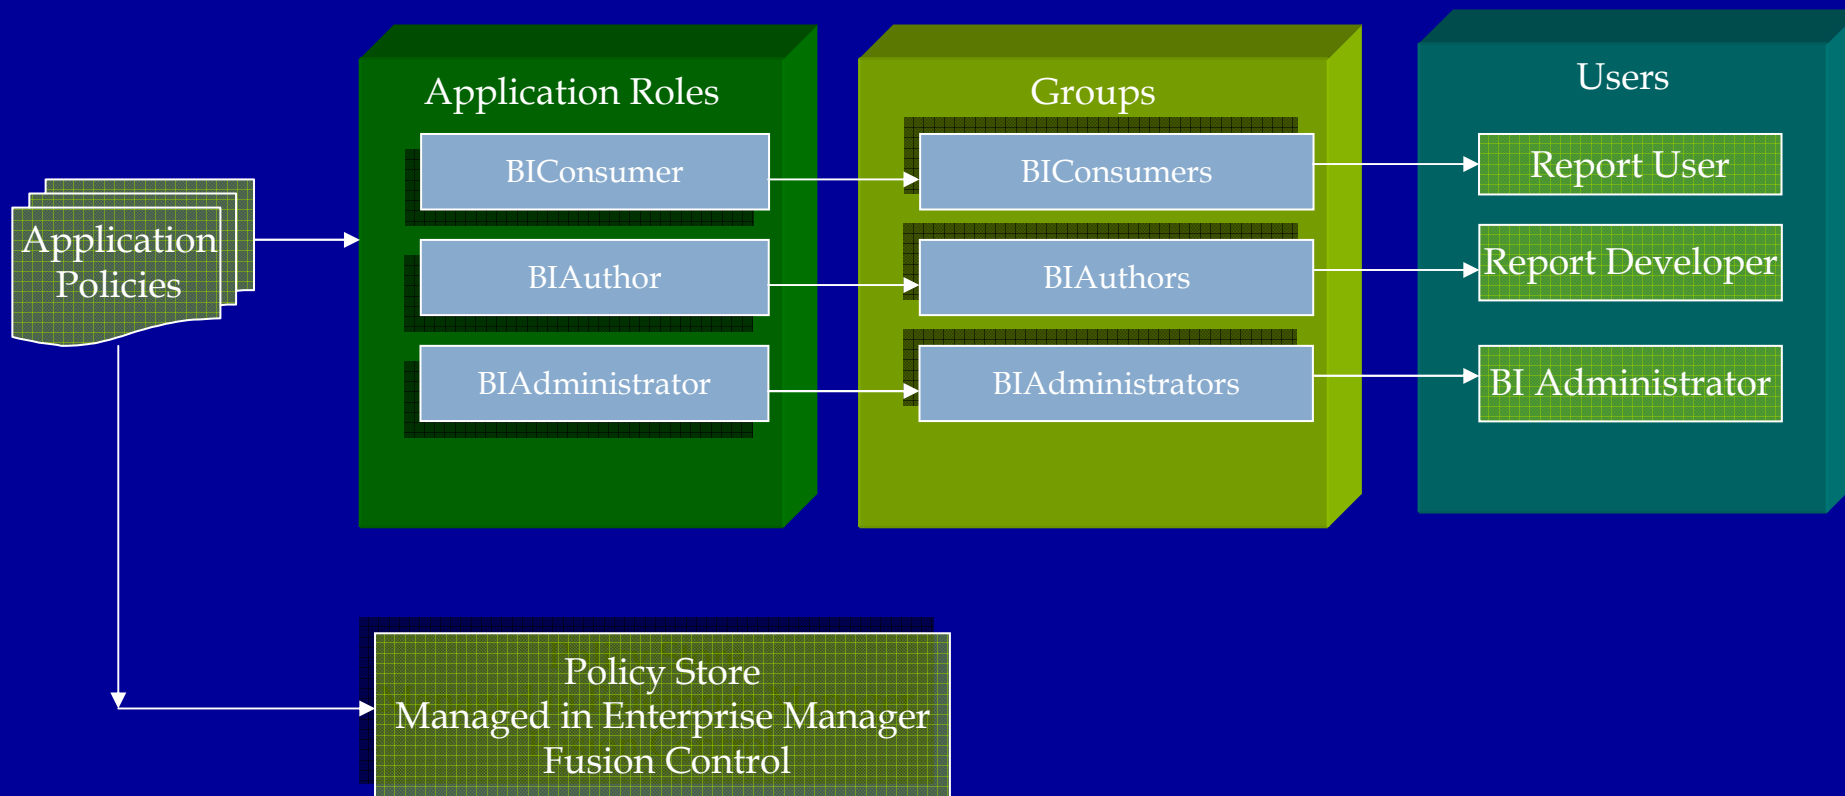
Application Policies

Application Roles

BIConsumer

BIAuthor

BIAdministrator

Groups

BIConsumers

BIAuthors

BIAdministrators

Users

Report User

Report Developer

BI Administrator

Policy Store
Managed in Enterprise Manager
Fusion Control